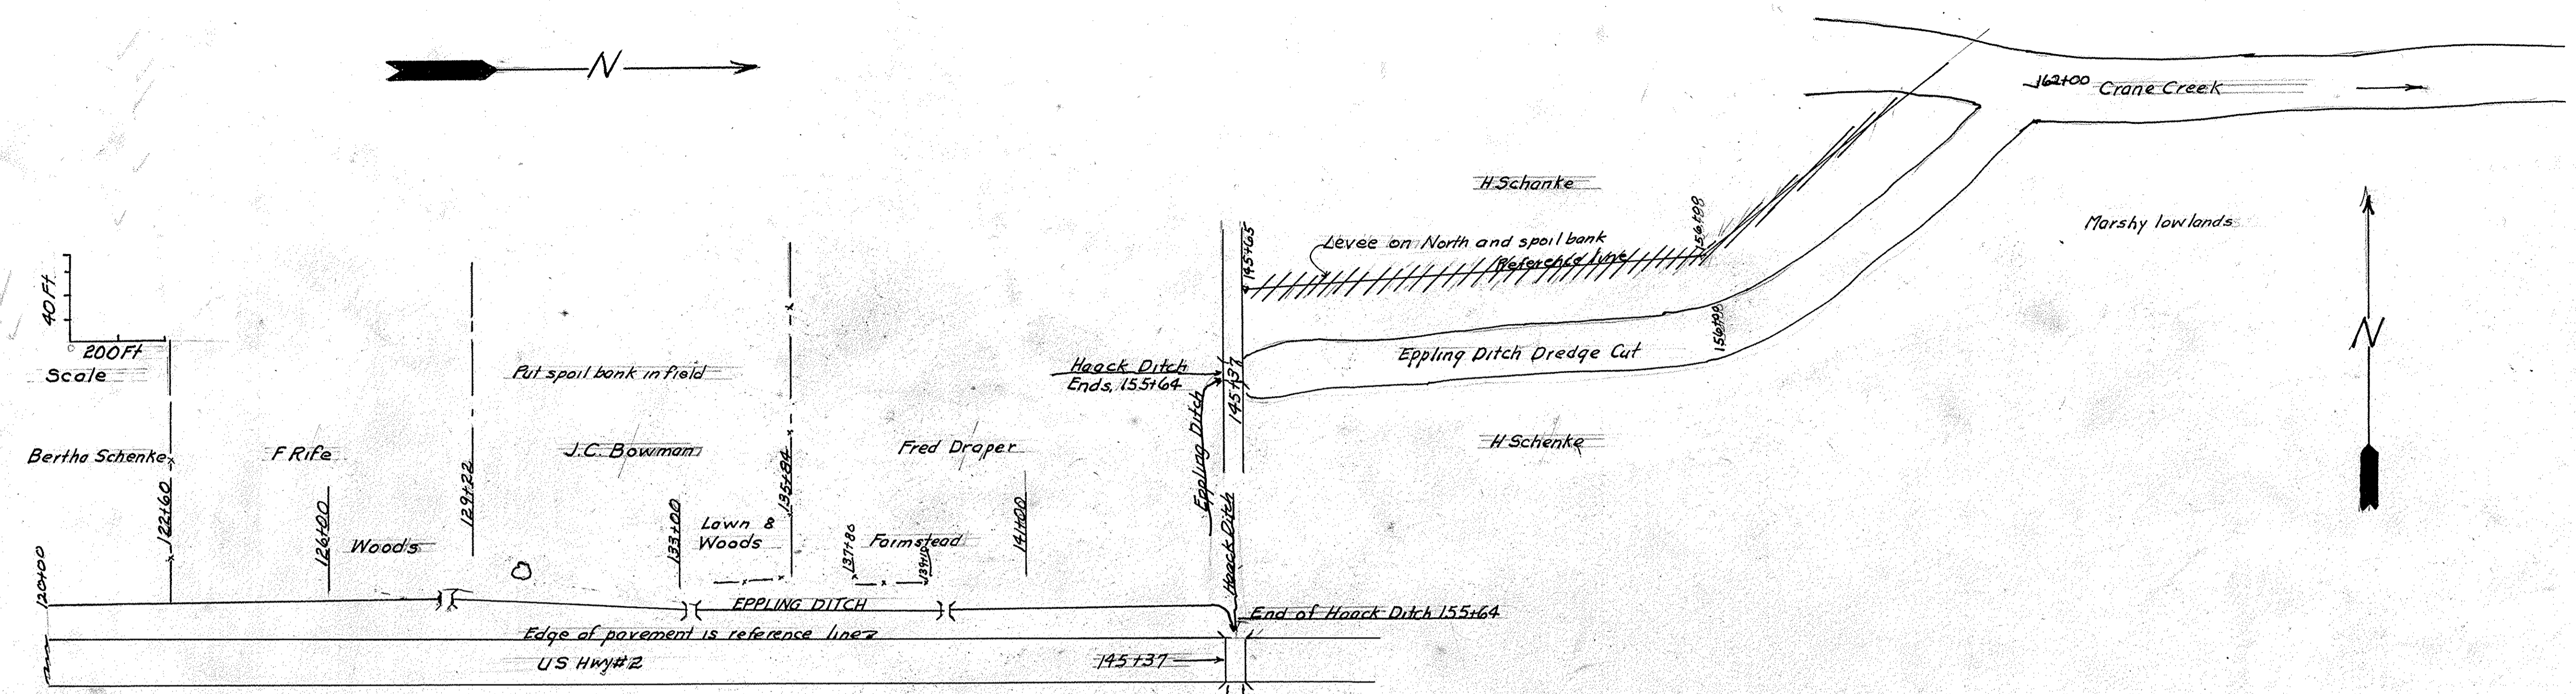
N

162+00 Crane Creek

H Schanke

Marshy lowlands

156+98

145+65

Levee on North and spoil bank

Reference line

40 Ft.

200 Ft.

Scale

156+98

Haack Ditch Ends, 155+64

145+37

Eppling Ditch Dredge Cut

N

Put spoil bank in field

Eppling Ditch

H Schenke

Bertha Schenke

F Rife

J.C. Bowman

Fred Draper

122+60

126+00

129+22

133+00

135+84

Lawn & Woods

137+86

139+10

Formstead

141+00

Woods

Haack Ditch

120+00

EPPLING DITCH

End of Haack Ditch 155+64

Edge of pavement is reference line

US Hwy #2

145+37